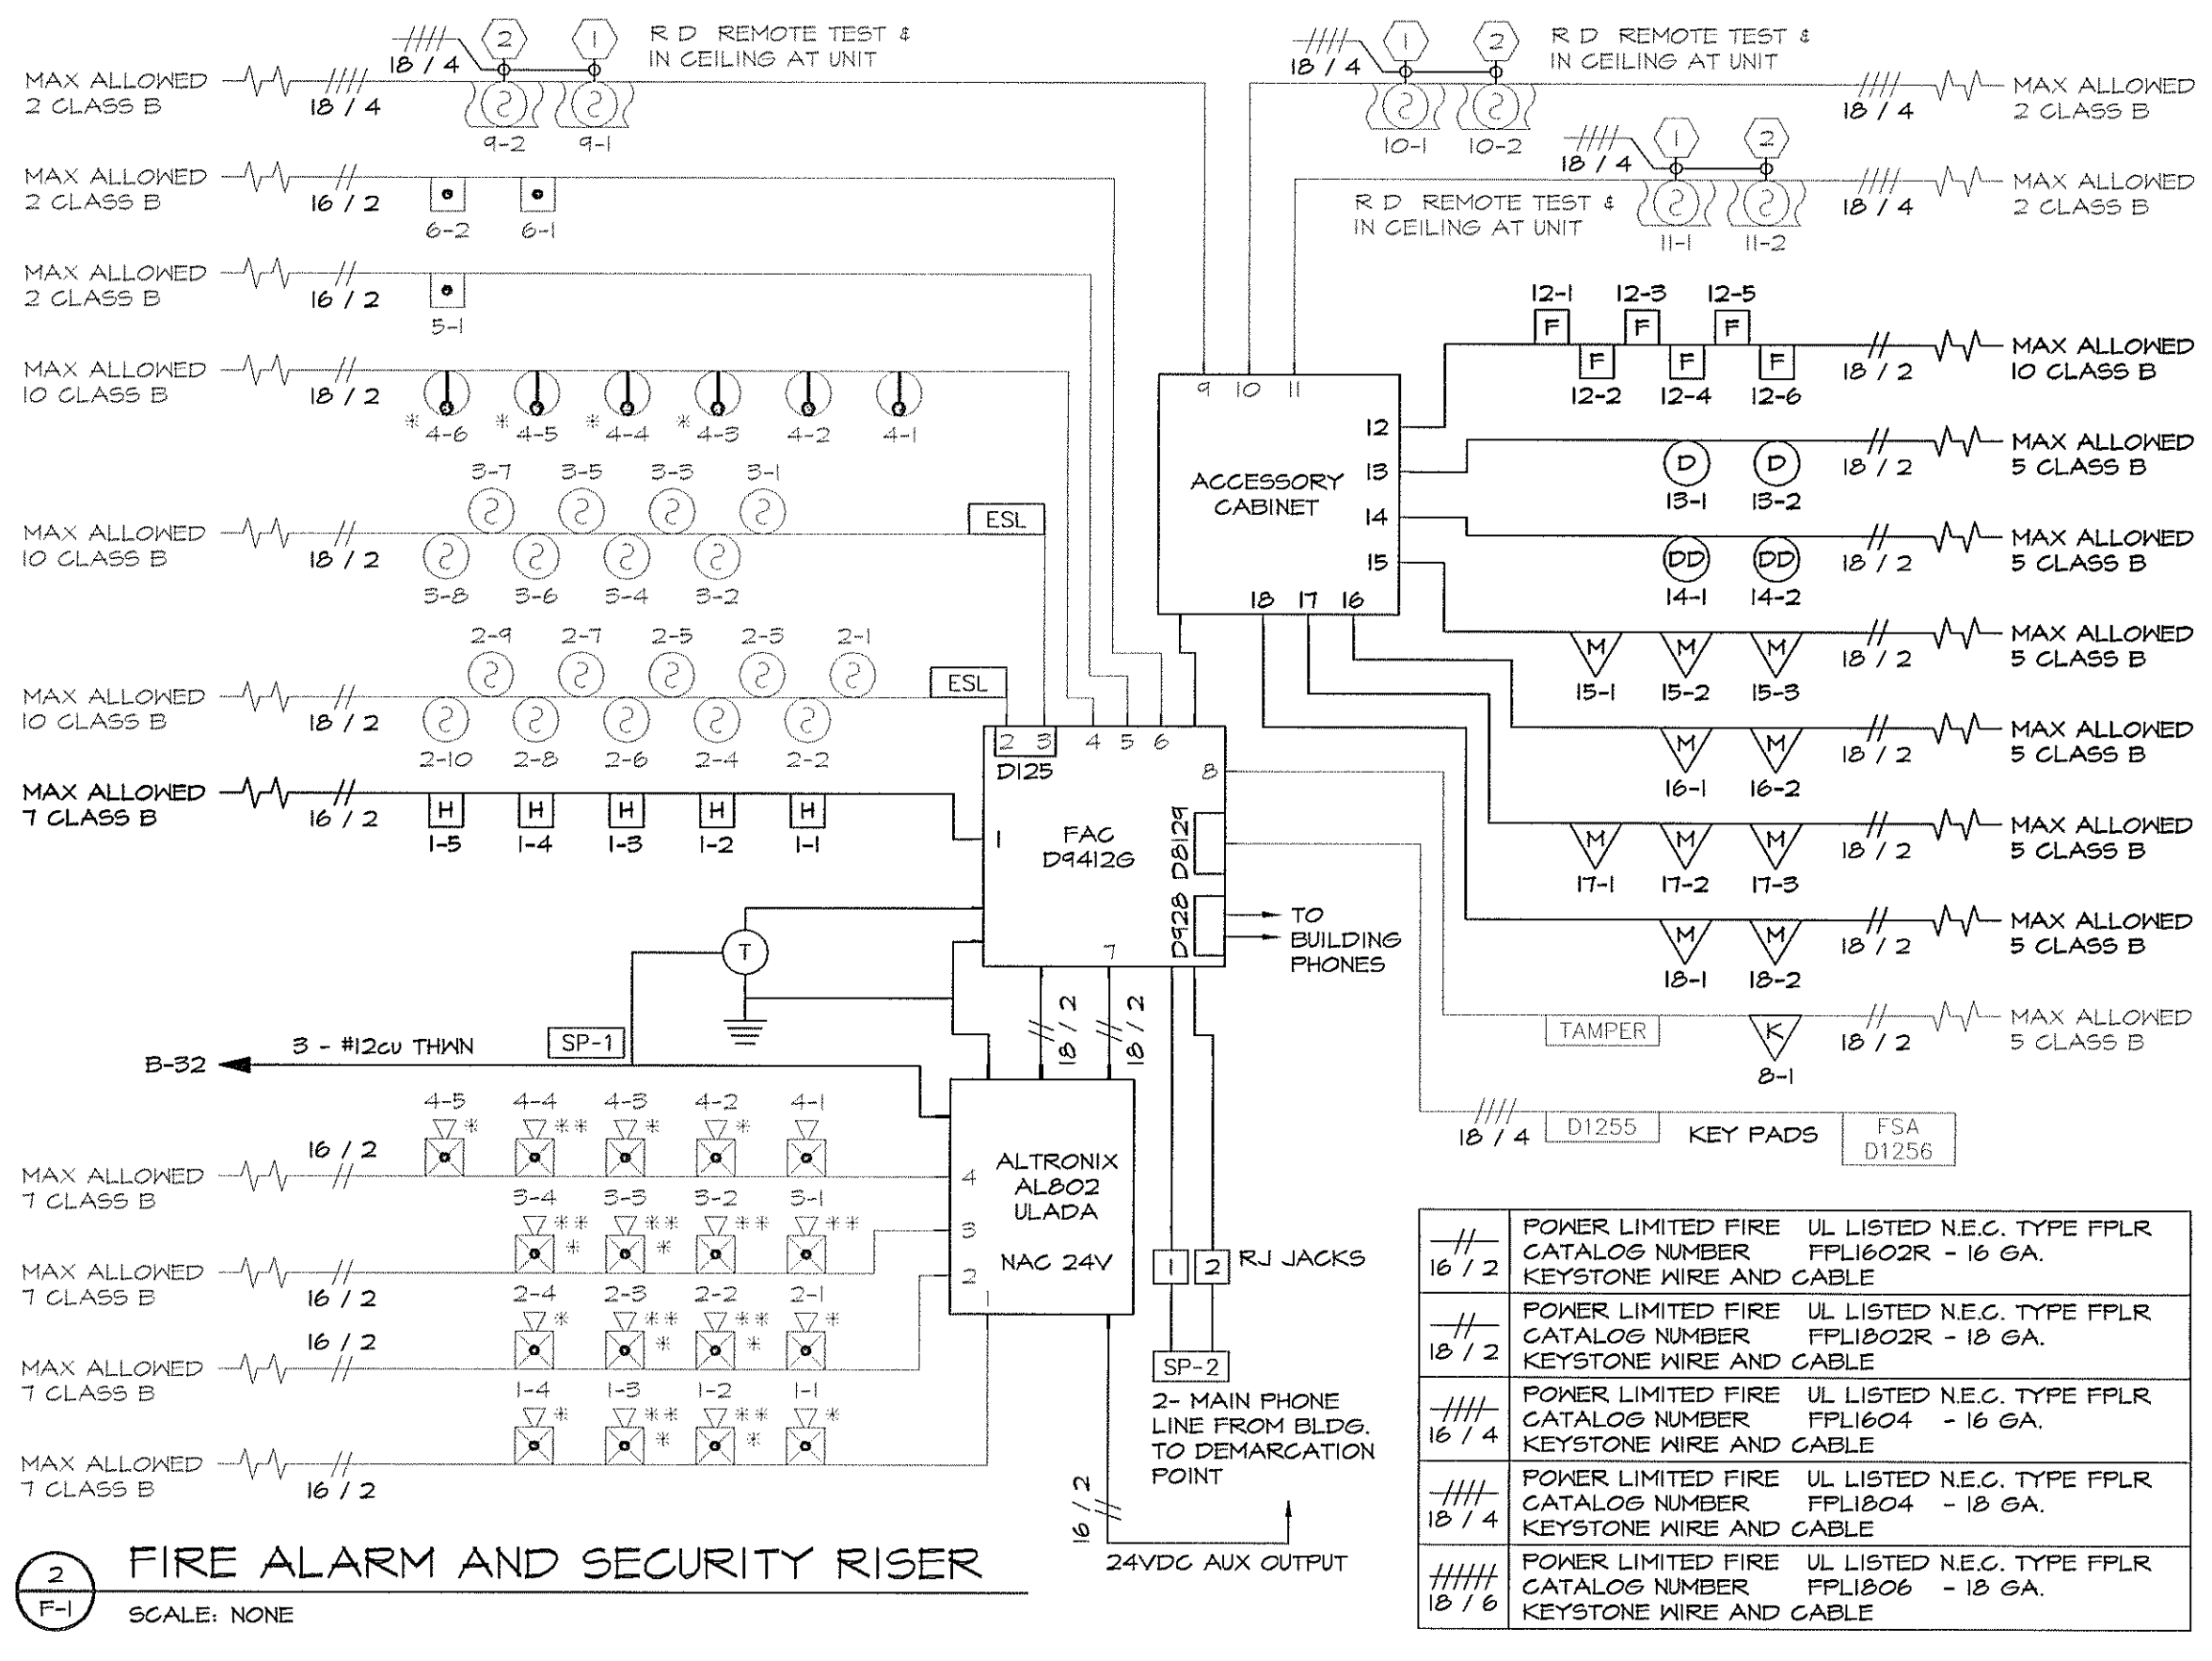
18 / 4
2
1
R D REMOTE TEST & IN CEILING AT UNIT

MAX ALLOWED 2 CLASS B
18 / 4
9-2
9-1

MAX ALLOWED 2 CLASS B
16 / 2
6-2
6-1

MAX ALLOWED 2 CLASS B
16 / 2
5-1

MAX ALLOWED 10 CLASS B
18 / 2
* 4-6
* 4-5
* 4-4
* 4-3
4-2
4-1

3-7
3-5
3-3
3-1
ESL
MAX ALLOWED 10 CLASS B
18 / 2
3-8
3-6
3-4
3-2

2-9
2-7
2-5
2-3
2-1
ESL
MAX ALLOWED 10 CLASS B
18 / 2
2-10
2-8
2-6
2-4
2-2

MAX ALLOWED 7 CLASS B
16 / 2
H H H H H
1-5
1-4
1-3
1-2
1-1

18 / 4
1
2
R D REMOTE TEST & IN CEILING AT UNIT
10-1
10-2
18 / 4
MAX ALLOWED 2 CLASS B
18 / 4
1
2
R D REMOTE TEST & IN CEILING AT UNIT
11-1
11-2
18 / 4
MAX ALLOWED 2 CLASS B

12-1
12-3
12-5
F F F
F F F
12-2
12-4
12-6
18 / 2
MAX ALLOWED 10 CLASS B

9 10 11
12
13
14
15
ACCESSORY CABINET
18 17 16

D D
13-1
13-2
18 / 2
MAX ALLOWED 5 CLASS B

DD DD
14-1
14-2
18 / 2
MAX ALLOWED 5 CLASS B

M M M
15-1
15-2
15-3
18 / 2
MAX ALLOWED 5 CLASS B

M M
16-1
16-2
18 / 2
MAX ALLOWED 5 CLASS B

M M M
17-1
17-2
17-3
18 / 2
MAX ALLOWED 5 CLASS B

M M
18-1
18-2
18 / 2
MAX ALLOWED 5 CLASS B

TAMPER
K
8-1
18 / 2
MAX ALLOWED 5 CLASS B

2 3 4 5 6
D125
8
1
FAC D9412G
D8129
D928
7
TO BUILDING PHONES

T
18 / 2
18 / 2
SP-1
3 - #12cu THWN
B-32

18 / 4
D1255
KEY PADS
FSA D1256

4-5
4-4
4-3
4-2
4-1
16 / 2
MAX ALLOWED 7 CLASS B
3-4
3-3
3-2
3-1
MAX ALLOWED 7 CLASS B
16 / 2
2-4
2-3
2-2
2-1
16 / 2
MAX ALLOWED 7 CLASS B
1-4
1-3
1-2
1-1
MAX ALLOWED 7 CLASS B
16 / 2

4
3
2
1
ALTRONIX AL802 ULADA
NAC 24V

1
2
RJ JACKS
SP-2
2- MAIN PHONE LINE FROM BLDG. TO DEMARCATION POINT
16 / 2
24VDC AUX OUTPUT

| | |
|---|---|
| 16 / 2 | POWER LIMITED FIRE UL LISTED N.E.C. TYPE FPLR CATALOG NUMBER FPL1602R - 16 GA. KEYSTONE WIRE AND CABLE |
| 18 / 2 | POWER LIMITED FIRE UL LISTED N.E.C. TYPE FPLR CATALOG NUMBER FPL1802R - 18 GA. KEYSTONE WIRE AND CABLE |
| 16 / 4 | POWER LIMITED FIRE UL LISTED N.E.C. TYPE FPLR CATALOG NUMBER FPL1604 - 16 GA. KEYSTONE WIRE AND CABLE |
| 18 / 4 | POWER LIMITED FIRE UL LISTED N.E.C. TYPE FPLR CATALOG NUMBER FPL1804 - 18 GA. KEYSTONE WIRE AND CABLE |
| 18 / 6 | POWER LIMITED FIRE UL LISTED N.E.C. TYPE FPLR CATALOG NUMBER FPL1806 - 18 GA. KEYSTONE WIRE AND CABLE |

2
F-1
FIRE ALARM AND SECURITY RISER
SCALE: NONE